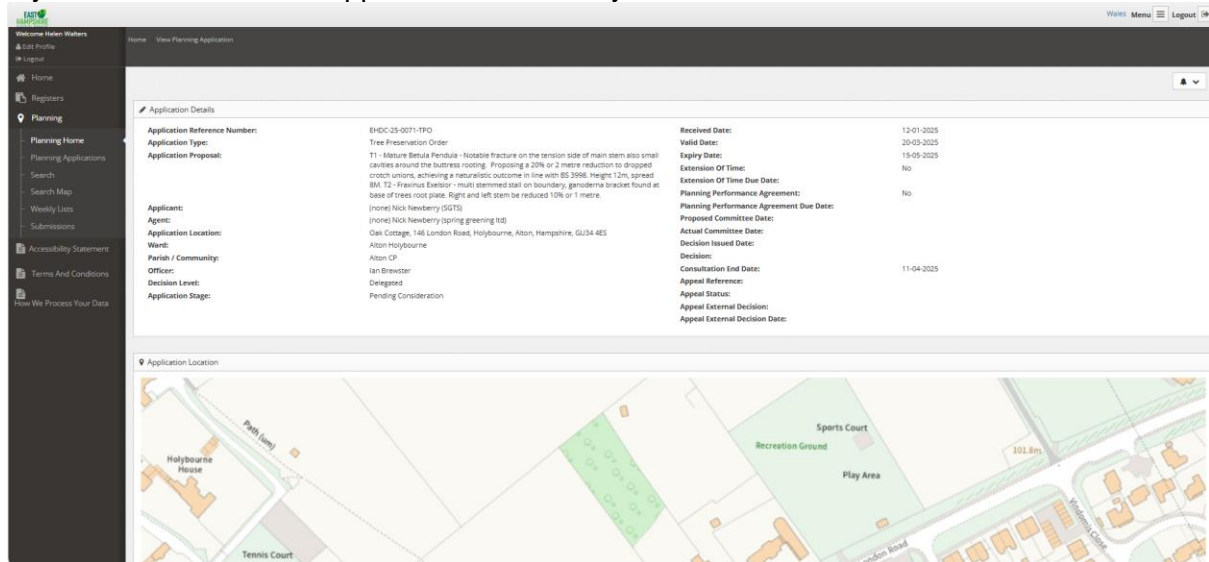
EAST HAMPSHIRE

Wales Menu Logout

Welcome Helen Walters
Edit Profile
Logout

Home
Registers
Planning
Planning Home
Planning Applications
Search
Search Map
Weekly Lists
Submissions
Accessibility Statement
Terms And Conditions
How We Process Your Data

Home View Planning Application

Application Details

| | | | |
|---|---|---|---|
| Application Reference Number: | EHDC-25-0071-TPO | Received Date: | 12-01-2025 |
| Application Type: | Tree Preservation Order | Valid Date: | 20-03-2025 |
| Application Proposal: | T1 - Mature Betula Pendula - Notable fracture on the tension side of main stem also small cavities around the buttress rooting. Proposing a 20% or 2 metre reduction to dropped crotch unions, achieving a naturalistic outcome in line with BS 3998. Height 12m, spread 8M. T2 - Fraxinus Exelsior - multi stemmed stall on boundary, ganoderna bracket found at base of trees root plate. Right and left stem be reduced 10% or 1 metre. | Expiry Date: | 15-05-2025 |
| | | Extension Of Time: | No |
| | | Extension Of Time Due Date: | |
| | | Planning Performance Agreement: | No |
| Applicant: | (none) Nick Newberry (SGTS) | Planning Performance Agreement Due Date: | |
| Agent: | (none) Nick Newberry (spring greening ltd) | Proposed Committee Date: | |
| Application Location: | Oak Cottage, 146 London Road, Holybourne, Alton, Hampshire, GU34 4ES | Actual Committee Date: | |
| Ward: | Alton Holybourne | Decision Issued Date: | |
| Parish / Community: | Alton CP | Decision: | |
| Officer: | Ian Brewster | Consultation End Date: | 11-04-2025 |
| Decision Level: | Delegated | Appeal Reference: | |
| Application Stage: | Pending Consideration | Appeal Status: | |
| | | Appeal External Decision: | |
| | | Appeal External Decision Date: | |

Application Location

Path (um)
Holybourne House
Tennis Court
Sports Court
Recreation Ground
Play Area
101.8m
London Road
Windmill Close